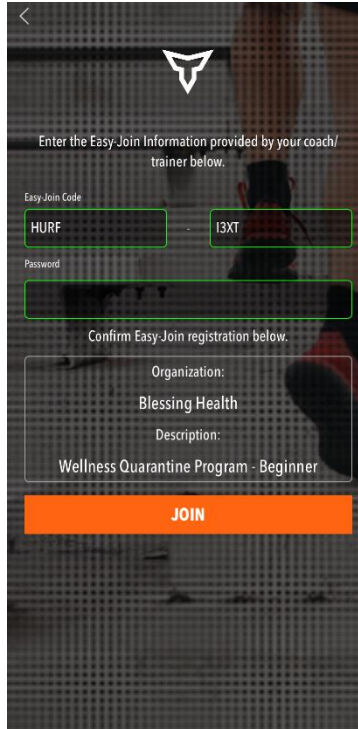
<

Enter the Easy-Join Information provided by your coach/ trainer below.

Easy-Join Code

HURF

-

I3XT

Password

Confirm Easy-Join registration below.

Organization:

Blessing Health

Description:

Wellness Quarantine Program - Beginner

JOIN